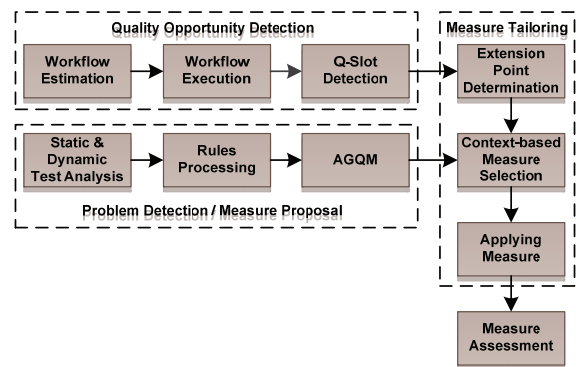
Quality Opportunity Detection

Workflow Estimation

Workflow Execution

Q-Slot Detection

Measure Tailoring

Extension Point Determination

Static & Dynamic Test Analysis

Rules Processing

AGQM

Context-based Measure Selection

Problem Detection / Measure Proposal

Applying Measure

Measure Assessment